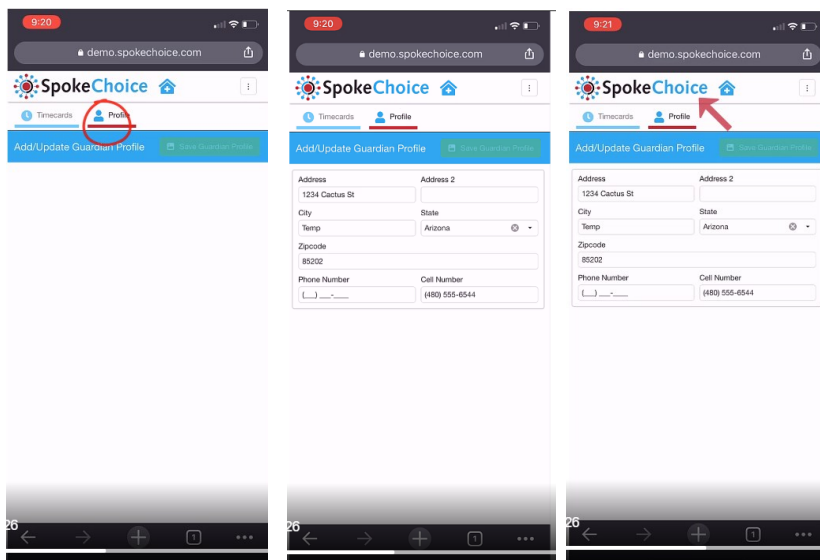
9:20

demo.spokechoice.com

SpokeChoice

Timecards Profile

Add/Update Guardian Profile Save Guardian Profile

26

1

9:20

demo.spokechoice.com

SpokeChoice

Timecards Profile

Add/Update Guardian Profile Save Guardian Profile

Address
1234 Cactus St

Address 2

City
Temp

State
Arizona

Zipcode
85202

Phone Number
(___) ___-____

Cell Number
(480) 555-6544

26

1

9:21

demo.spokechoice.com

SpokeChoice

Timecards Profile

Add/Update Guardian Profile Save Guardian Profile

Address
1234 Cactus St

Address 2

City
Temp

State
Arizona

Zipcode
85202

Phone Number
(___) ___-____

Cell Number
(480) 555-6544

26

1